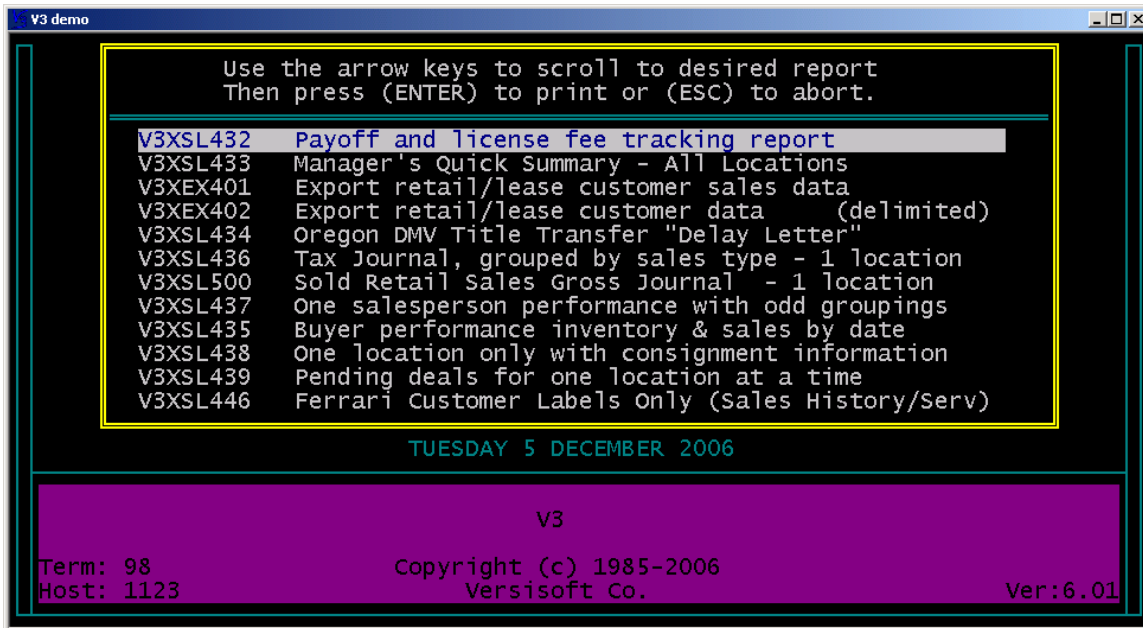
V3 demo

Use the arrow keys to scroll to desired report
Then press (ENTER) to print or (ESC) to abort.

V3XSL432 Payoff and license fee tracking report
V3XSL433 Manager's Quick Summary - All Locations
V3XEX401 Export retail/lease customer sales data
V3XEX402 Export retail/lease customer data (delimited)
V3XSL434 Oregon DMV Title Transfer "Delay Letter"
V3XSL436 Tax Journal, grouped by sales type - 1 location
V3XSL500 Sold Retail Sales Gross Journal - 1 location
V3XSL437 One salesperson performance with odd groupings
V3XSL435 Buyer performance inventory & sales by date
V3XSL438 One location only with consignment information
V3XSL439 Pending deals for one location at a time
V3XSL446 Ferrari Customer Labels Only (Sales History/Serv)

TUESDAY 5 DECEMBER 2006

V3

Term: 98
Host: 1123

Copyright (c) 1985-2006
Versisoft Co.

Ver:6.01